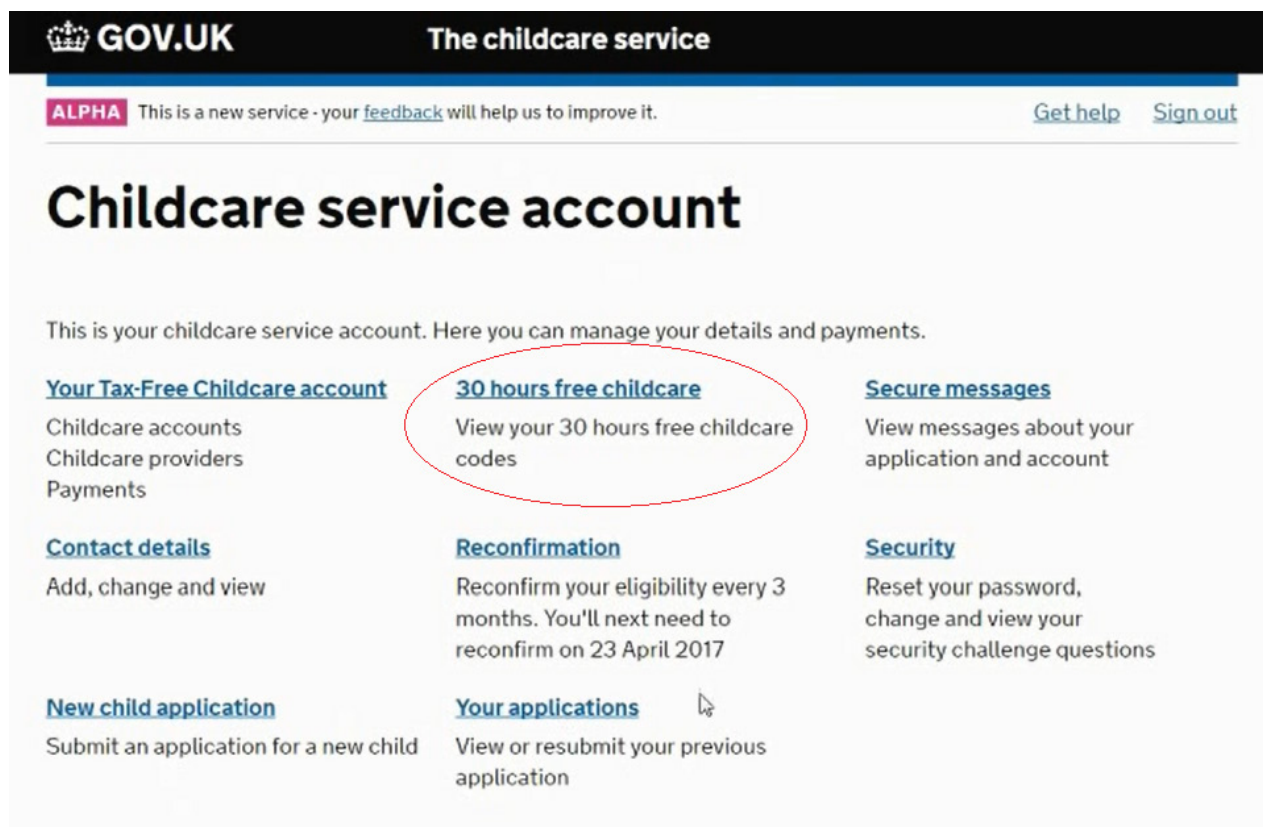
GOV.UK The childcare service

ALPHA This is a new service - your feedback will help us to improve it.

Get help Sign out

Childcare service account

This is your childcare service account. Here you can manage your details and payments.

Your Tax-Free Childcare account
Childcare accounts
Childcare providers
Payments

30 hours free childcare
View your 30 hours free childcare codes

Secure messages
View messages about your application and account

Contact details
Add, change and view

Reconfirmation
Reconfirm your eligibility every 3 months. You'll next need to reconfirm on 23 April 2017

Security
Reset your password, change and view your security challenge questions

New child application
Submit an application for a new child

Your applications
View or resubmit your previous application